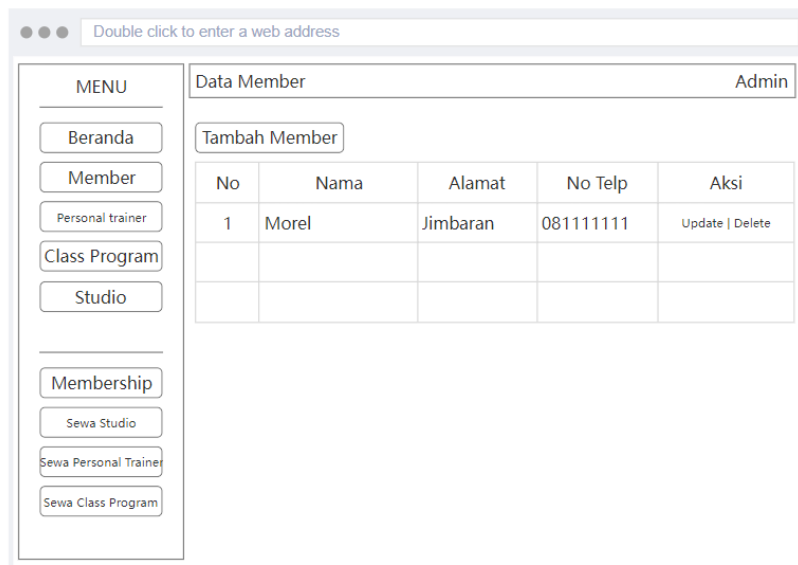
Double click to enter a web address

MENU

Beranda

Member

Personal trainer

Class Program

Studio

Membership

Sewa Studio

Sewa Personal Trainer

Sewa Class Program

Data Member

Admin

Tambah Member

| No | Nama | Alamat | No Telp | Aksi |
|---|---|---|---|---|
| 1 | Morel | Jimbaran | 081111111 | Update \| Delete |
| | | | | |
| | | | | |